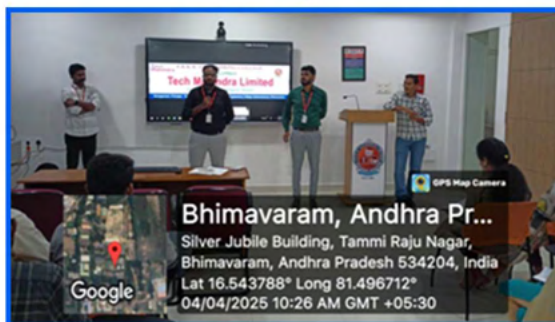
Tech M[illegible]ndra Limited

GPS Map Camera

Bhimavaram, Andhra Pr...

Silver Jubile Building, Tammi Raju Nagar, Bhimavaram, Andhra Pradesh 534204, India

Lat 16.543788° Long 81.496712°

04/04/2025 10:26 AM GMT +05:30

Google